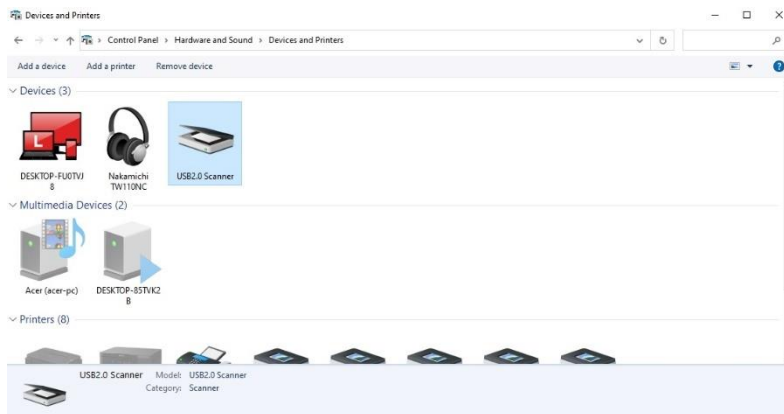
Devices and Printers

Control Panel > Hardware and Sound > Devices and Printers

Add a device   Add a printer   Remove device

Devices (3)

DESKTOP-FU0TVJ8

Nakamichi TW110NC

USB2.0 Scanner

Multimedia Devices (2)

Acer (acer-pc)

DESKTOP-85TVK2B

Printers (8)

USB2.0 Scanner   Model: USB2.0 Scanner
Category: Scanner